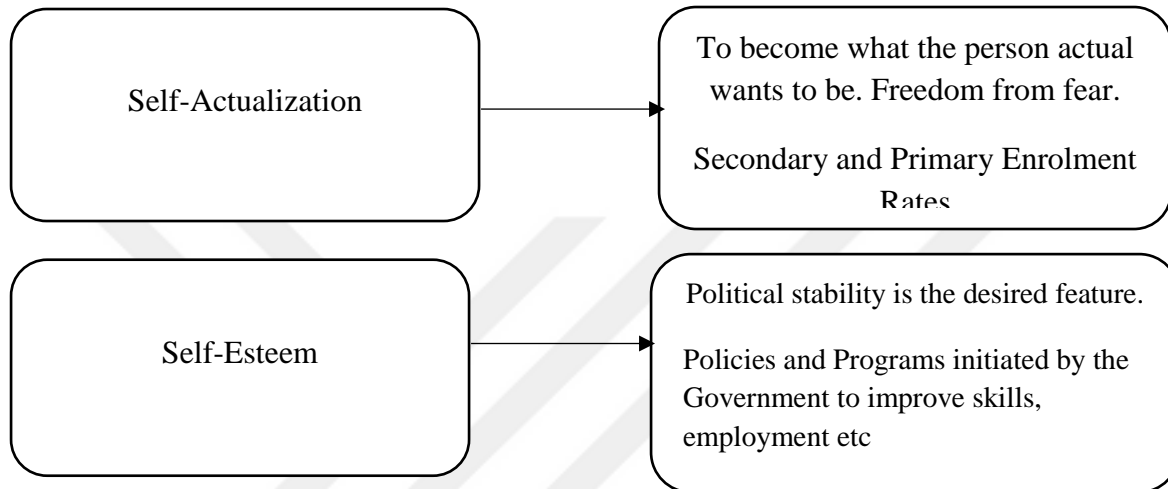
Self-Actualization

To become what the person actual wants to be. Freedom from fear.

Secondary and Primary Enrolment Rates

Self-Esteem

Political stability is the desired feature.

Policies and Programs initiated by the Government to improve skills, employment etc